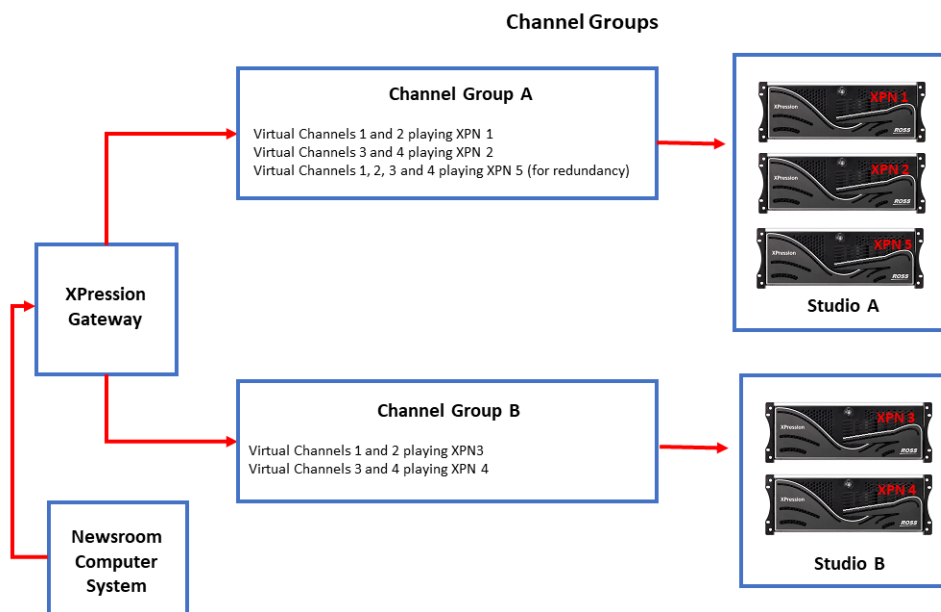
Channel Groups

Channel Group A

Virtual Channels 1 and 2 playing XPN 1
Virtual Channels 3 and 4 playing XPN 2
Virtual Channels 1, 2, 3 and 4 playing XPN 5 (for redundancy)

XPression
XPN 1
ROSS

XPression
XPN 2
ROSS

XPression
XPN 5
ROSS

Studio A

XPression Gateway

Channel Group B

Virtual Channels 1 and 2 playing XPN3
Virtual Channels 3 and 4 playing XPN 4

XPression
XPN 3
ROSS

XPression
XPN 4
ROSS

Studio B

Newsroom Computer System